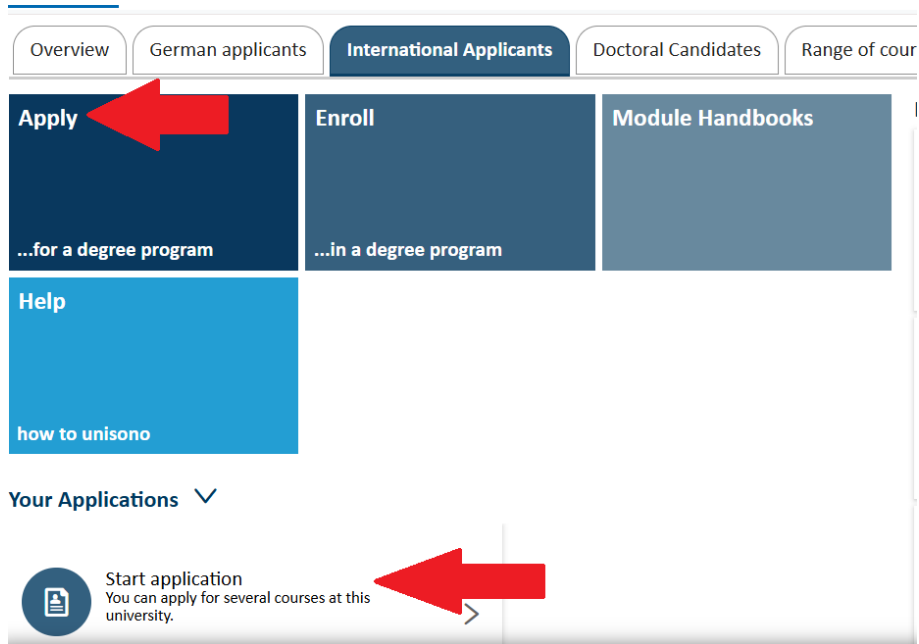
Overview
German applicants
International Applicants
Doctoral Candidates
Range of cour

Apply
...for a degree program

Enroll
...in a degree program

Module Handbooks

Help
how to unisono

Your Applications

Start application
You can apply for several courses at this university.